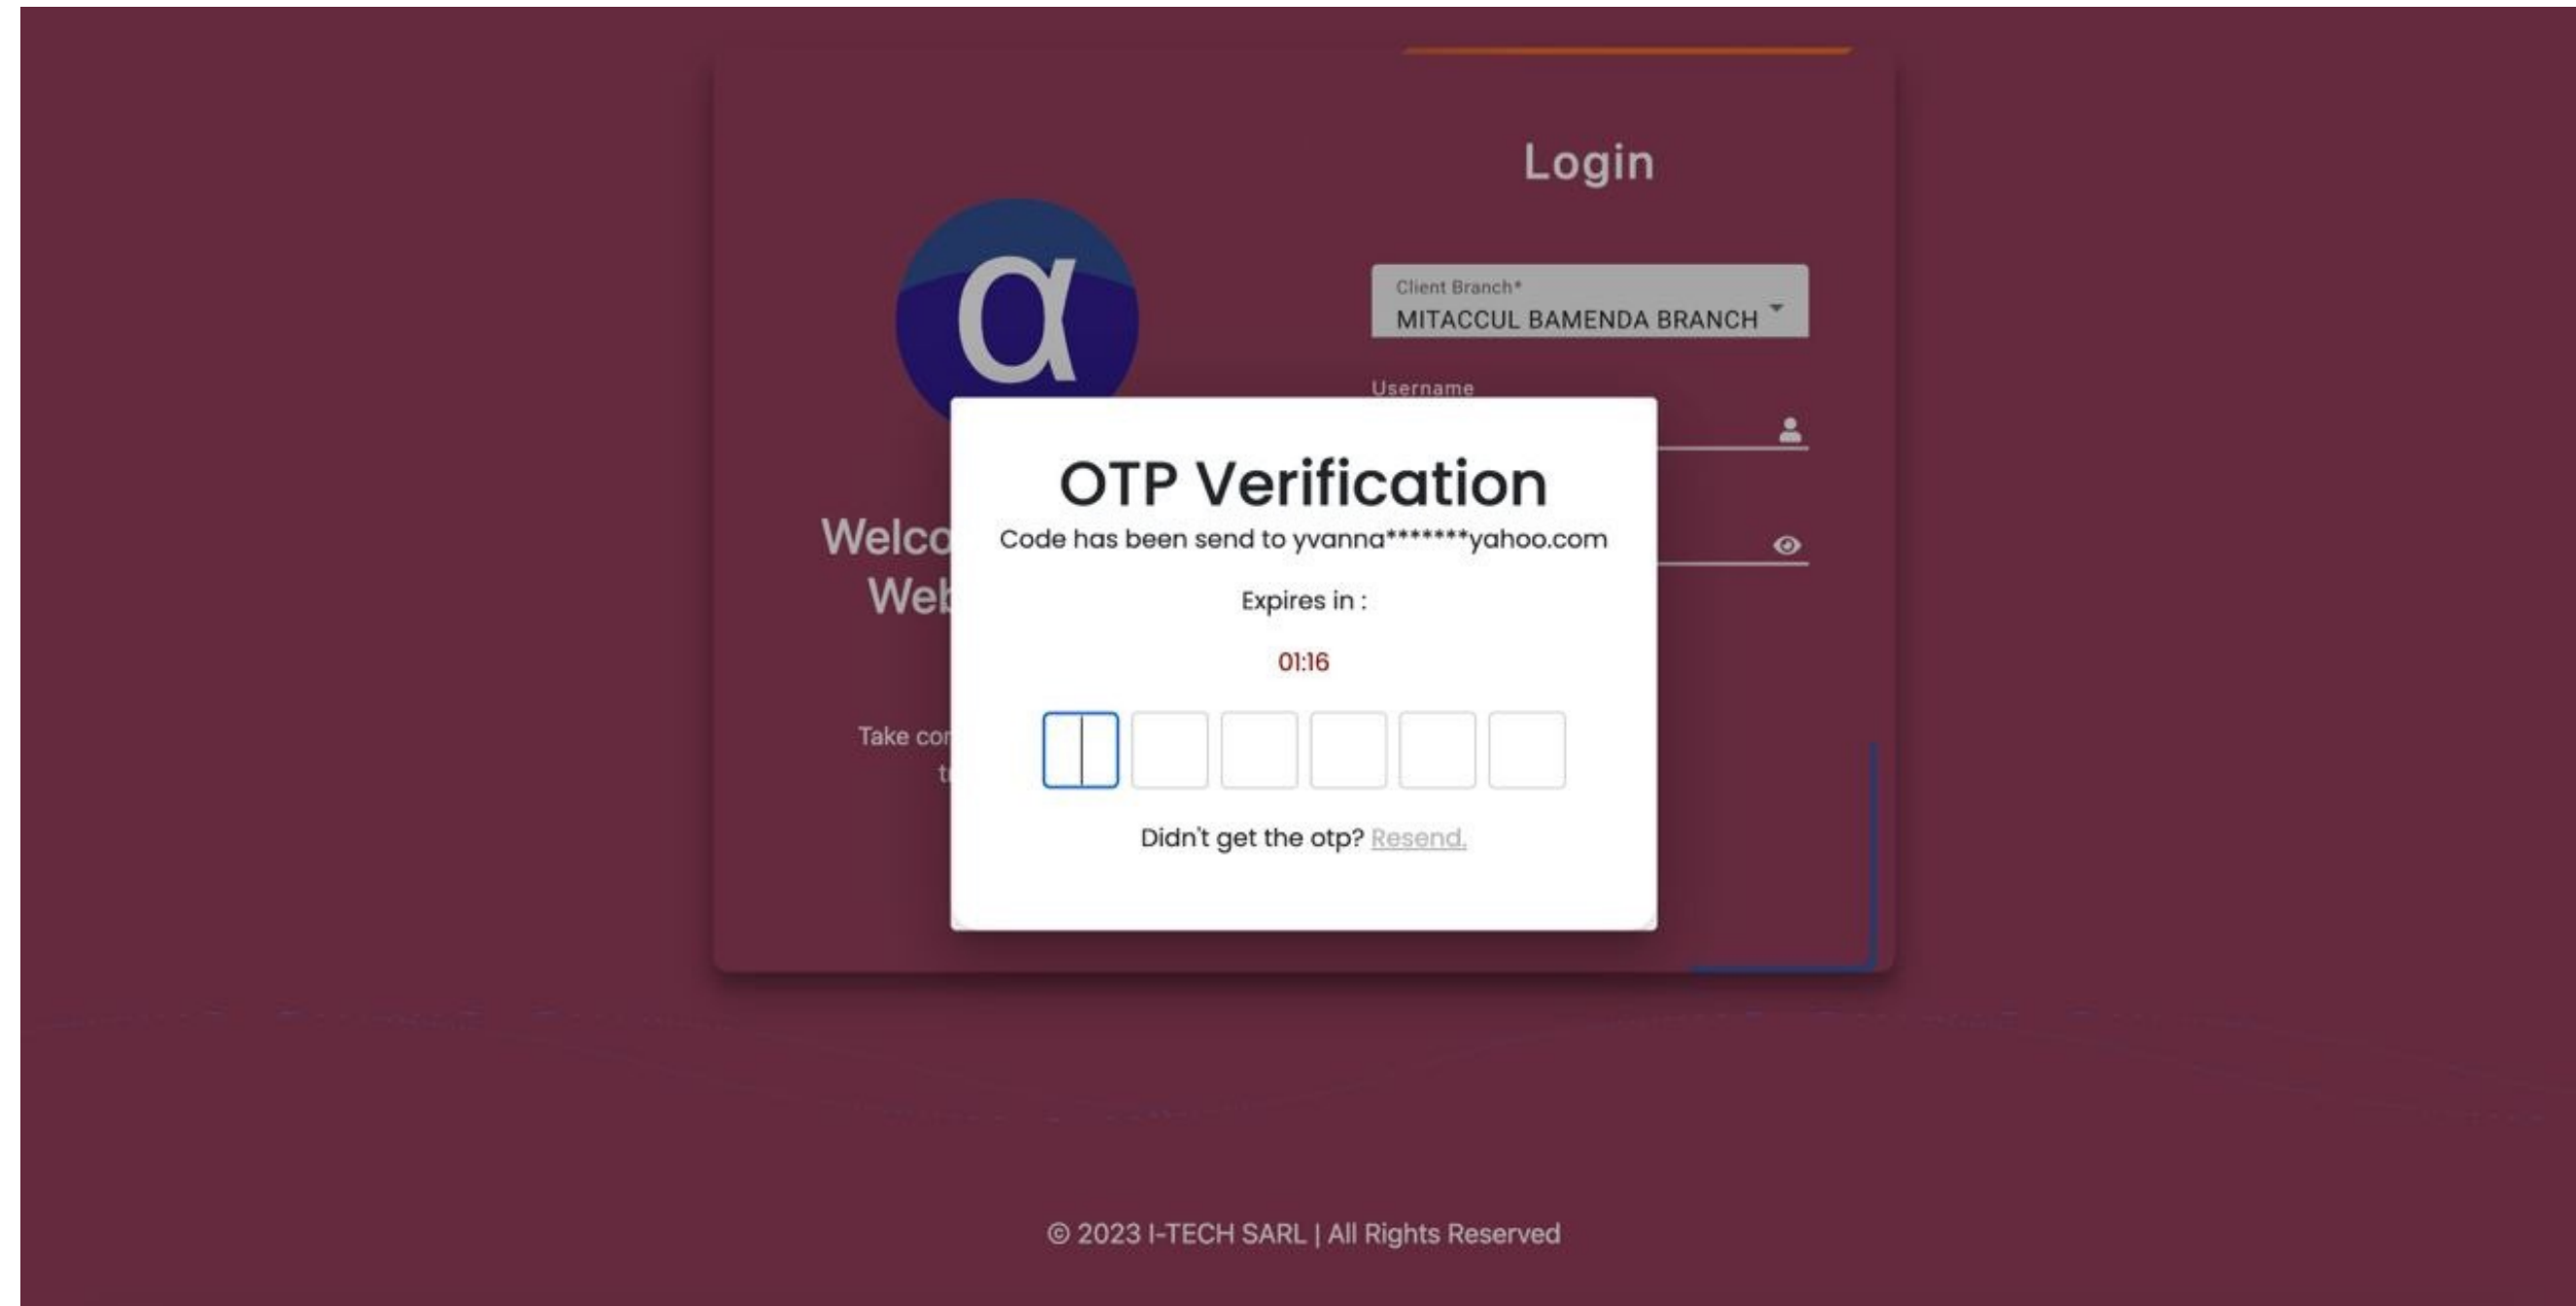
Login

α

Client Branch*
MITACCUL BAMENDA BRANCH

Username

Welco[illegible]
Web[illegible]

Take co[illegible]
t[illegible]

OTP Verification
Code has been send to yvanna*******yahoo.com

Expires in :

01:16

Didn't get the otp? Resend.

© 2023 I-TECH SARL | All Rights Reserved